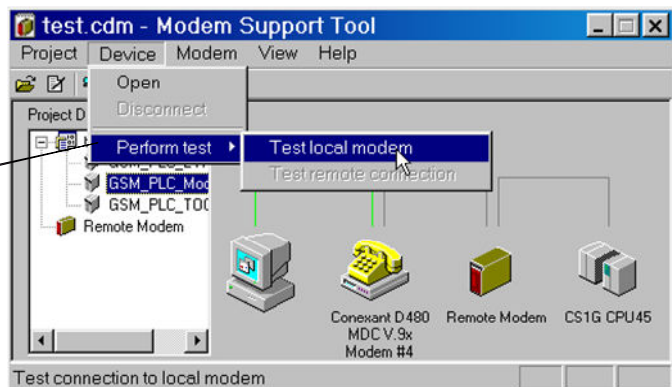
test.cdm - Modem Support Tool

Project Device Modem View Help

Open
Disconnect
Perform test
Test local modem
Test remote connection

Project D

GSM_PLC_LW
GSM_PLC_Mod
GSM_PLC_TOO
Remote Modem

Conexant D480 MDC V.9x Modem #4
Remote Modem
CS1G CPU45

Test connection to local modem